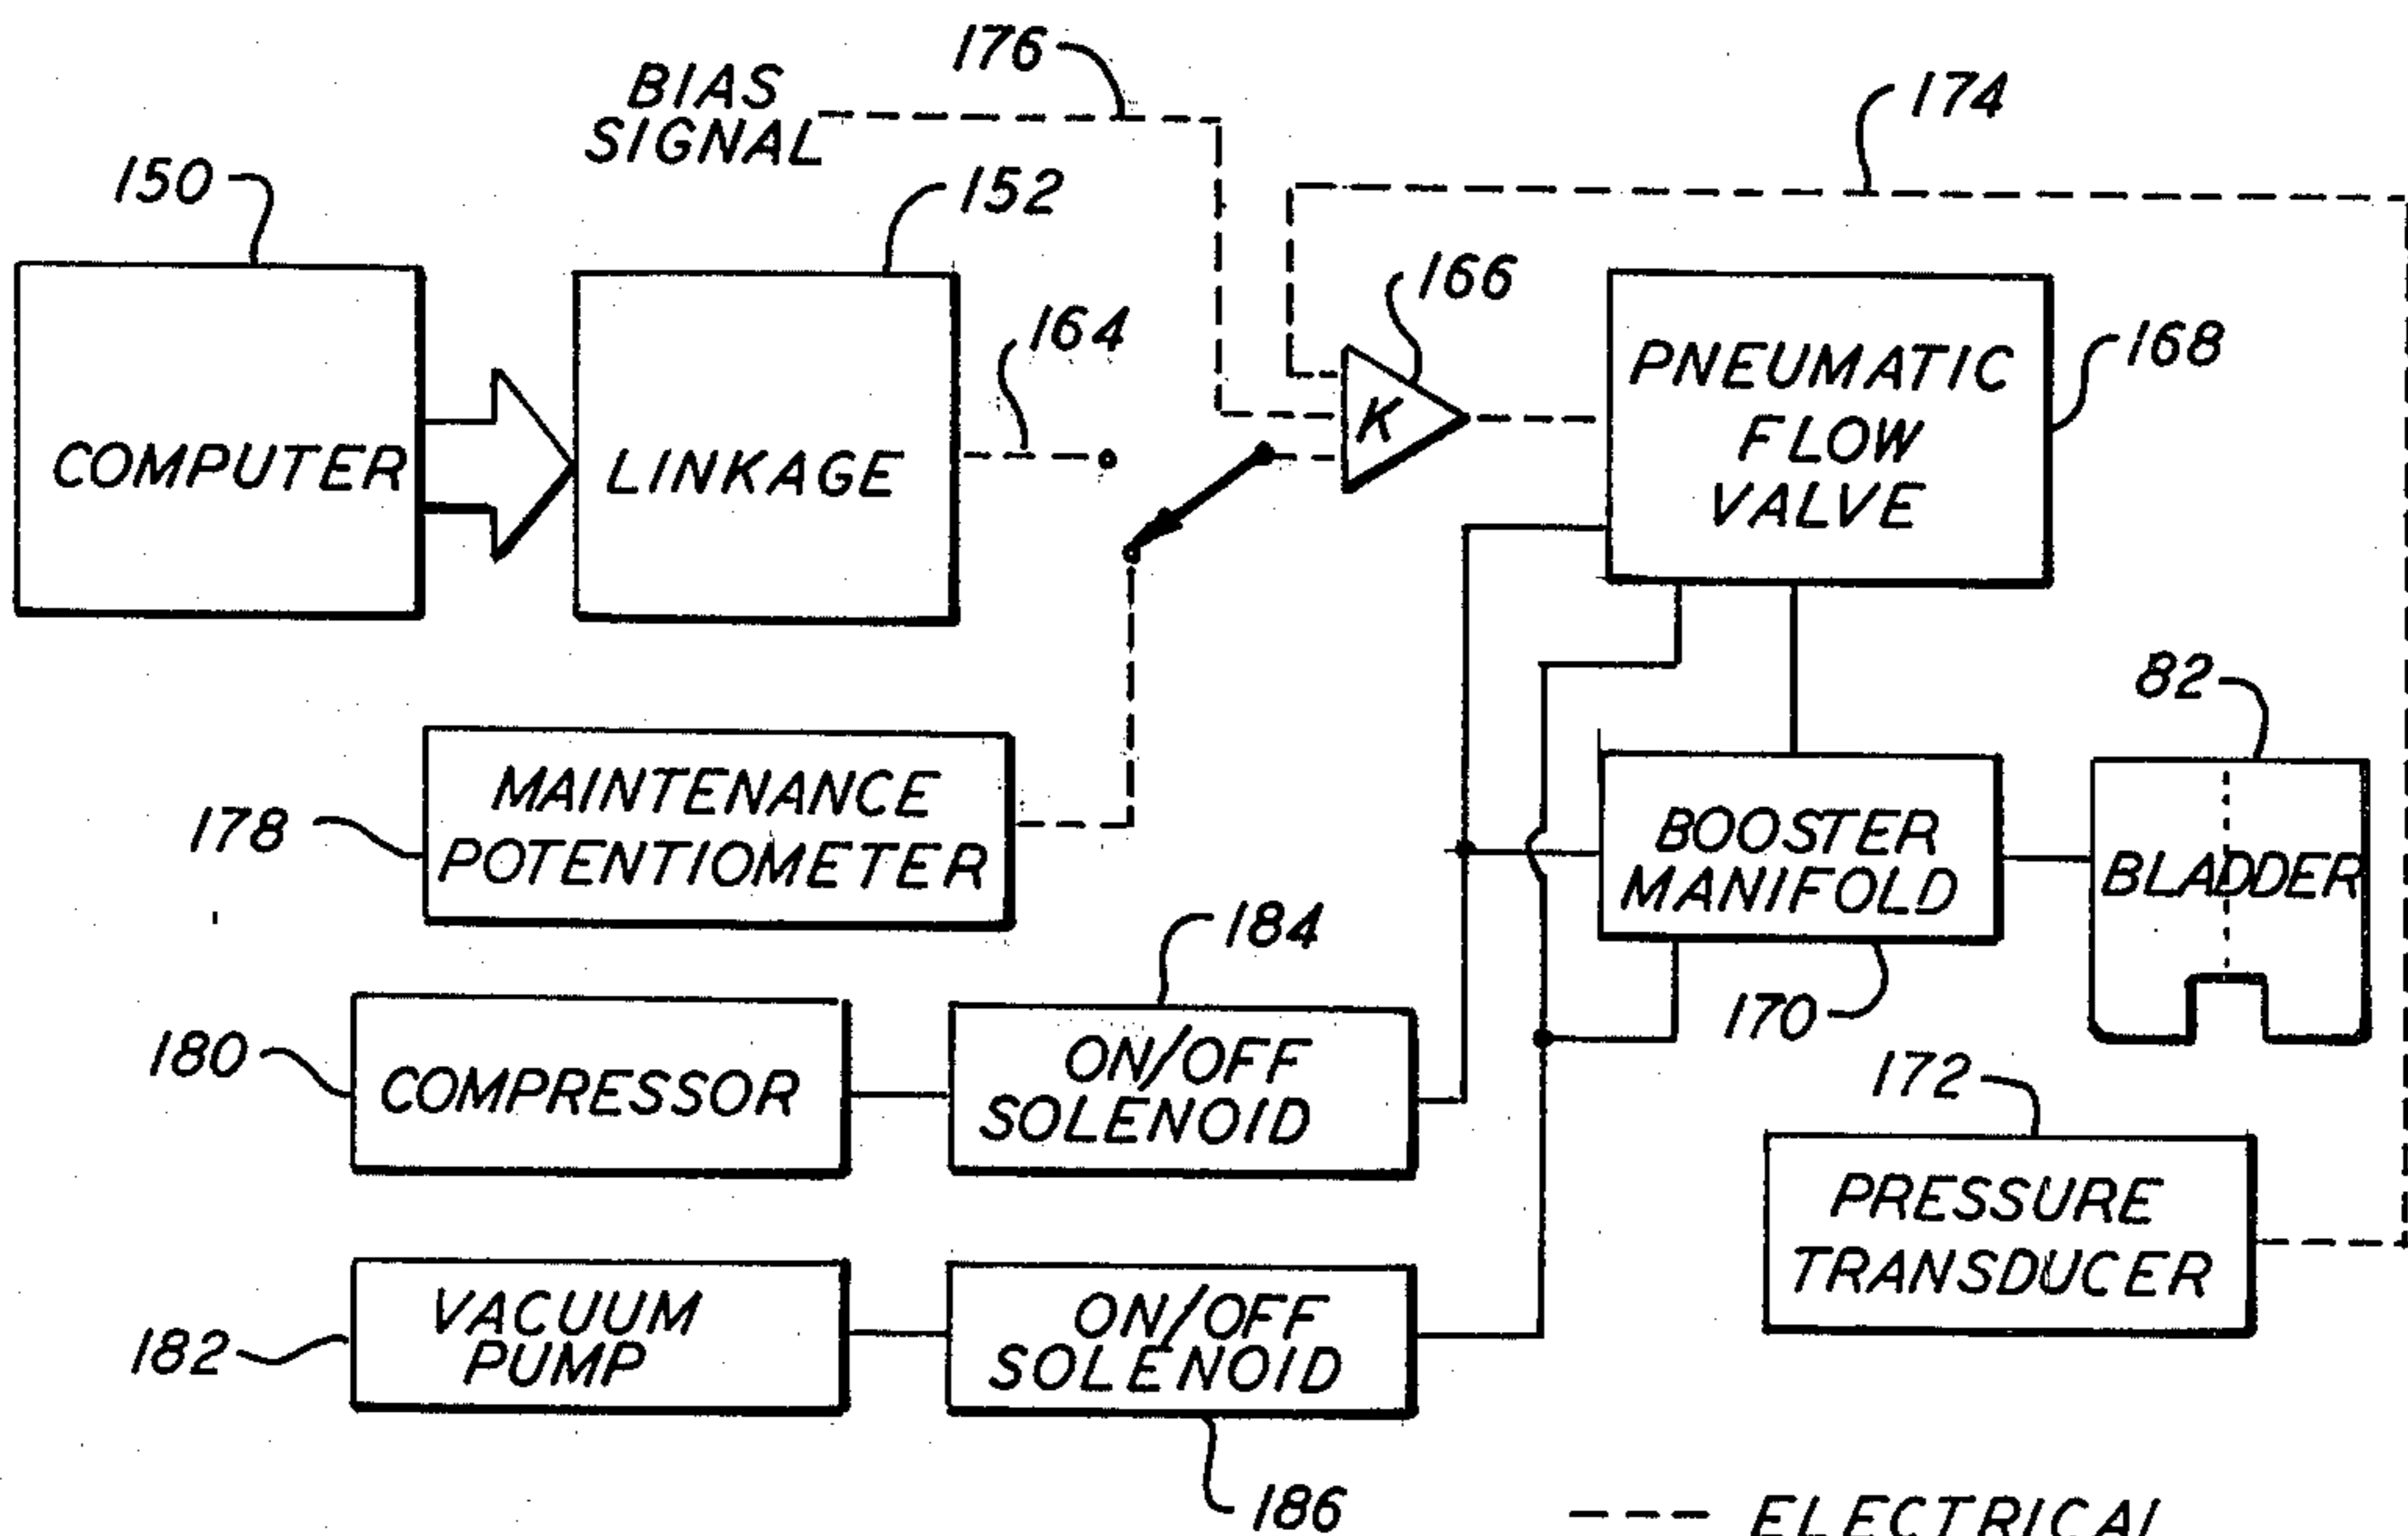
176
BIAS SIGNAL
174
150
152
166
164
COMPUTER
LINKAGE
K
PNEUMATIC FLOW VALVE
168
82
MAINTENANCE POTENTIOMETER
178
BOOSTER MANIFOLD
BLADDER
184
180
COMPRESSOR
ON/OFF SOLENOID
170
172
PRESSURE TRANSDUCER
182
VACUUM PUMP
ON/OFF SOLENOID
186
--- ELECTRICAL